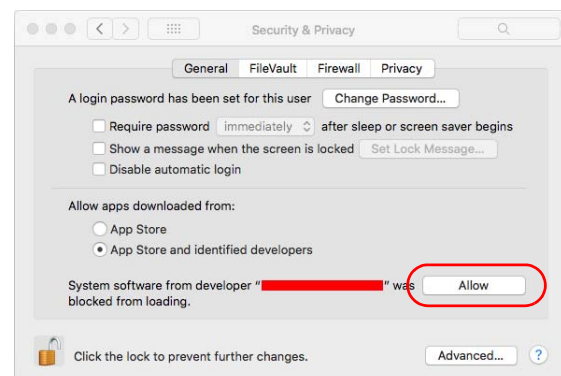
Security & Privacy

General FileVault Firewall Privacy

A login password has been set for this user Change Password...

Require password immediately after sleep or screen saver begins

Show a message when the screen is locked Set Lock Message...

Disable automatic login

Allow apps downloaded from:

App Store

App Store and identified developers

System software from developer "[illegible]" was blocked from loading. Allow

Click the lock to prevent further changes. Advanced... ?